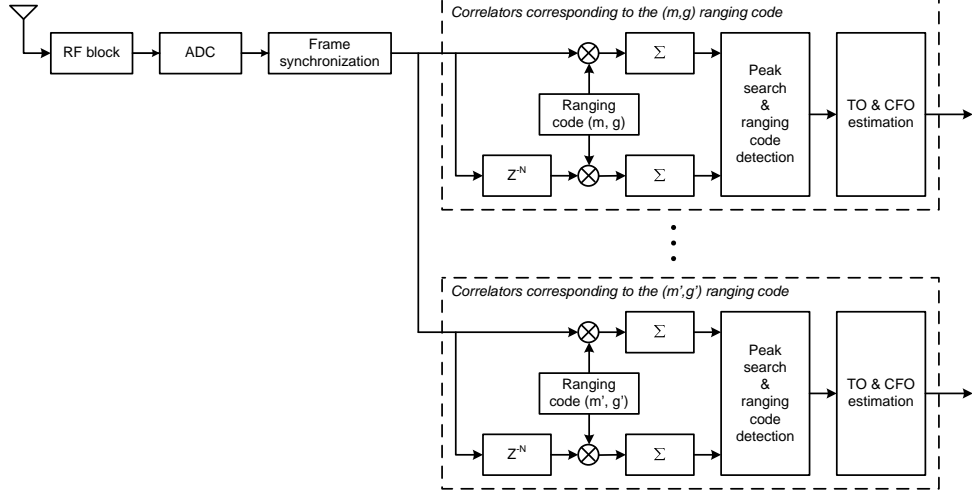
RF block

ADC

Frame synchronization

Correlators corresponding to the (m,g) ranging code

$\Sigma$

Ranging code (m, g)

$Z^{-N}$

$\Sigma$

Peak search & ranging code detection

TO & CFO estimation

Correlators corresponding to the (m',g') ranging code

$\Sigma$

Ranging code (m', g')

$Z^{-N}$

$\Sigma$

Peak search & ranging code detection

TO & CFO estimation